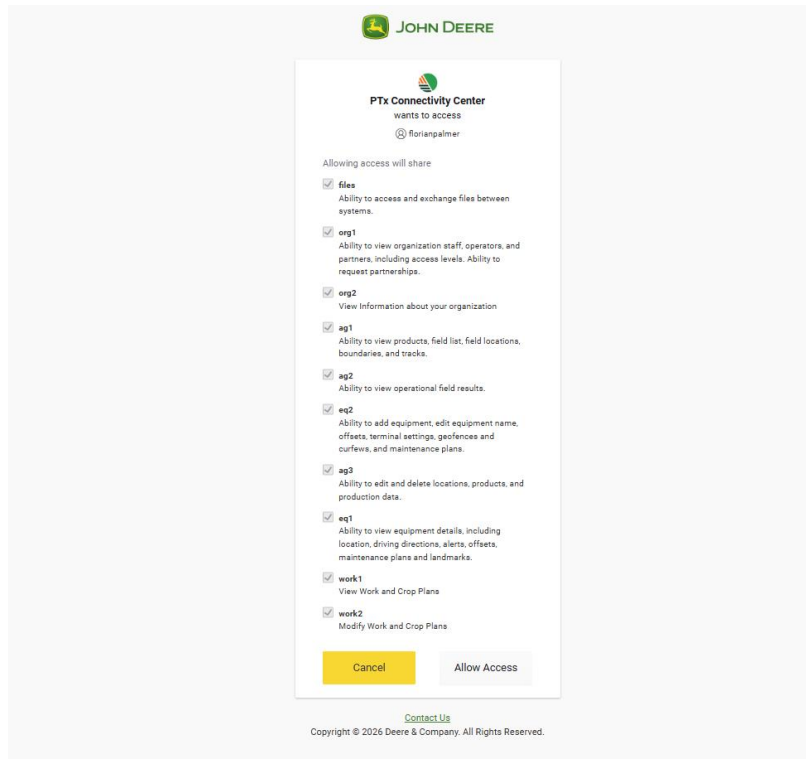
JOHN DEERE

PTx Connectivity Center
wants to access
florianpalmer

Allowing access will share

files
Ability to access and exchange files between systems.

org1
Ability to view organization staff, operators, and partners, including access levels. Ability to request partnerships.

org2
View Information about your organization

ag1
Ability to view products, field list, field locations, boundaries, and tracks.

ag2
Ability to view operational field results.

eq2
Ability to add equipment, edit equipment name, offsets, terminal settings, geofences and curfews, and maintenance plans.

ag3
Ability to edit and delete locations, products, and production data.

eq1
Ability to view equipment details, including location, driving directions, alerts, offsets, maintenance plans and landmarks.

work1
View Work and Crop Plans

work2
Modify Work and Crop Plans

Cancel

Allow Access

Contact Us
Copyright © 2026 Deere & Company. All Rights Reserved.